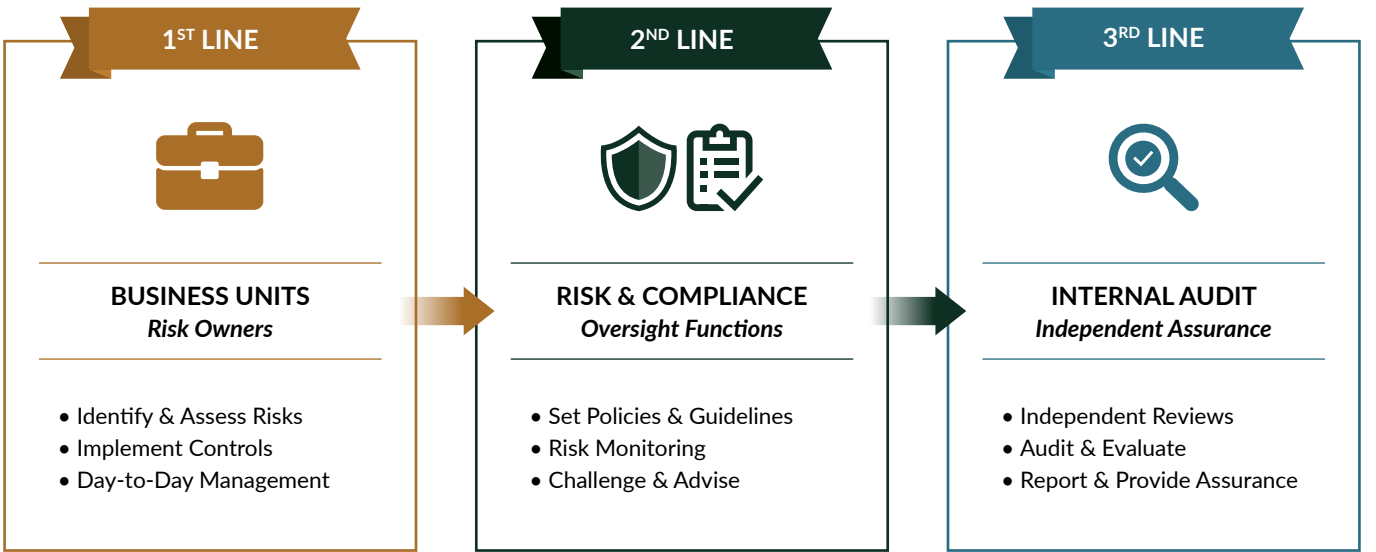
$1^{ST}$ LINE

BUSINESS UNITS
*Risk Owners*

• Identify & Assess Risks
• Implement Controls
• Day-to-Day Management

$2^{ND}$ LINE

RISK & COMPLIANCE
*Oversight Functions*

• Set Policies & Guidelines
• Risk Monitoring
• Challenge & Advise

$3^{RD}$ LINE

INTERNAL AUDIT
*Independent Assurance*

• Independent Reviews
• Audit & Evaluate
• Report & Provide Assurance